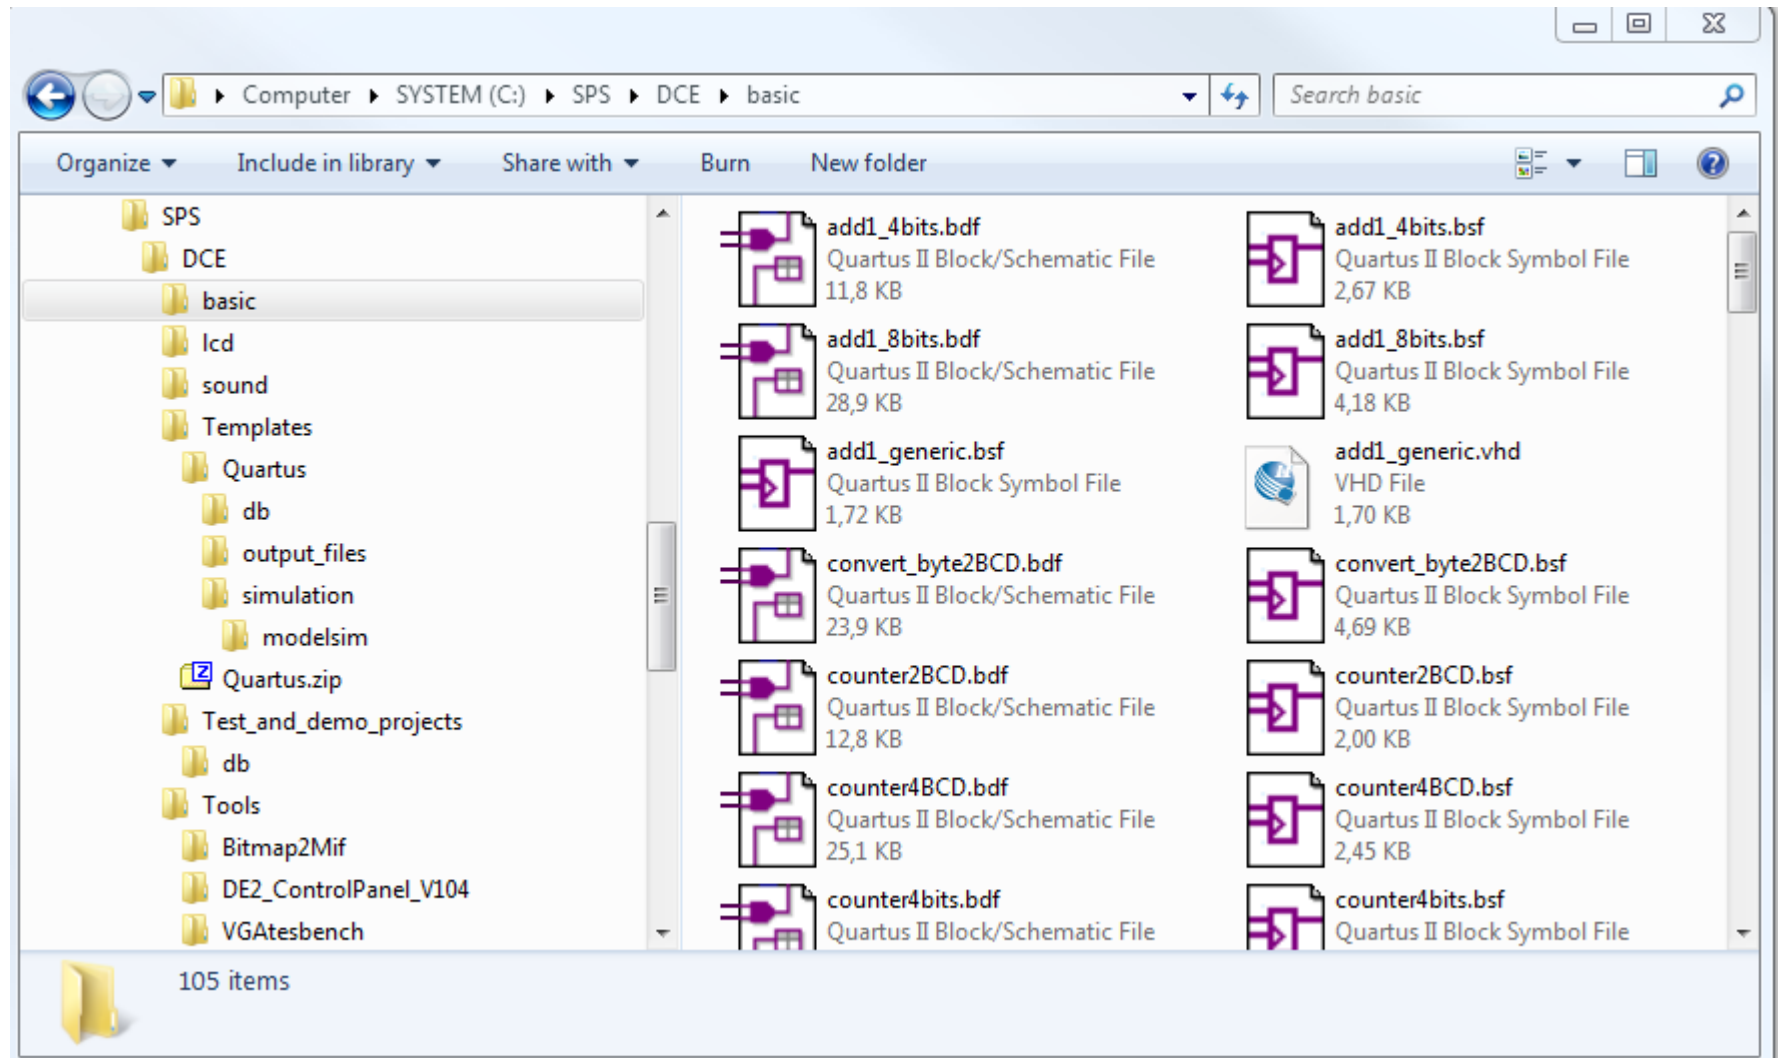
Computer ▸ SYSTEM (C:) ▸ SPS ▸ DCE ▸ basic

Search basic

Organize ▾ Include in library ▾ Share with ▾ Burn New folder

SPS
DCE
basic
lcd
sound
Templates
Quartus
db
output_files
simulation
modelsim
Quartus.zip
Test_and_demo_projects
db
Tools
Bitmap2Mif
DE2_ControlPanel_V104
VGAtesbench

add1_4bits.bdf
Quartus II Block/Schematic File
11,8 KB

add1_4bits.bsf
Quartus II Block Symbol File
2,67 KB

add1_8bits.bdf
Quartus II Block/Schematic File
28,9 KB

add1_8bits.bsf
Quartus II Block Symbol File
4,18 KB

add1_generic.bsf
Quartus II Block Symbol File
1,72 KB

add1_generic.vhd
VHD File
1,70 KB

convert_byte2BCD.bdf
Quartus II Block/Schematic File
23,9 KB

convert_byte2BCD.bsf
Quartus II Block Symbol File
4,69 KB

counter2BCD.bdf
Quartus II Block/Schematic File
12,8 KB

counter2BCD.bsf
Quartus II Block Symbol File
2,00 KB

counter4BCD.bdf
Quartus II Block/Schematic File
25,1 KB

counter4BCD.bsf
Quartus II Block Symbol File
2,45 KB

counter4bits.bdf
Quartus II Block/Schematic File

counter4bits.bsf
Quartus II Block Symbol File

105 items